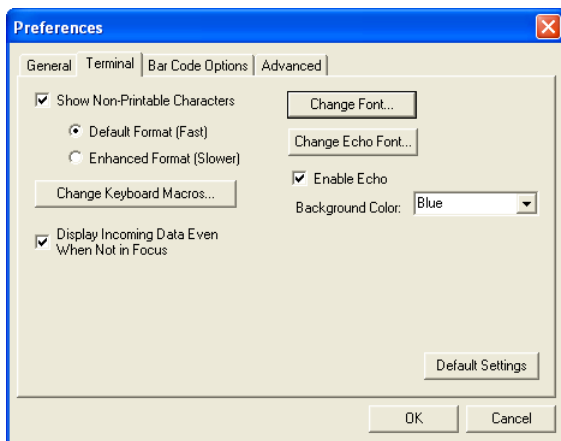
Preferences

General | Terminal | Bar Code Options | Advanced

Show Non-Printable Characters

Default Format (Fast)

Enhanced Format (Slower)

Change Keyboard Macros...

Display Incoming Data Even When Not in Focus

Change Font...

Change Echo Font...

Enable Echo

Background Color: Blue

Default Settings

OK

Cancel